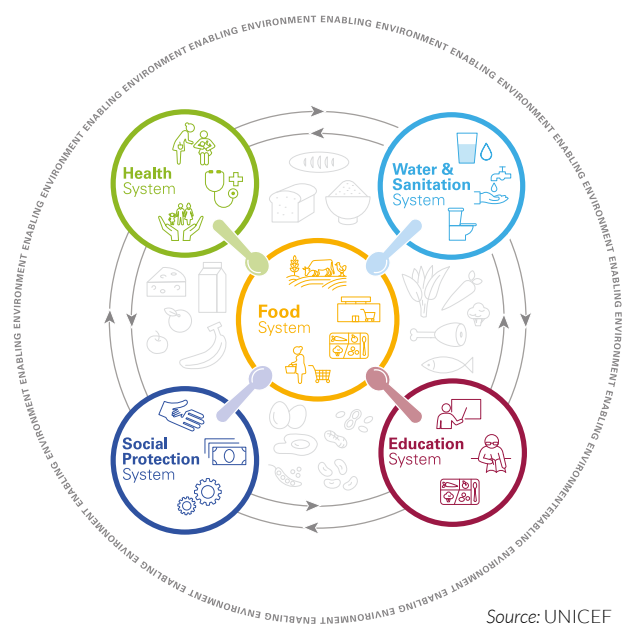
ENABLING ENVIRONMENT ENABLING ENVIRONMENT ENABLING ENVIRONMENT ENABLING ENVIRONMENT ENABLING ENVIRONMENT ENABLING ENVIRONMENT ENABLING ENVIRONMENT ENABLING ENVIRONMENT ENABLING ENVIRONMENT ENABLING ENVIRONMENT ENABLING ENVIRONMENT ENABLING ENVIRONMENT

Health System

Water & Sanitation System

Food System

Social Protection System

Education System

Source: UNICEF